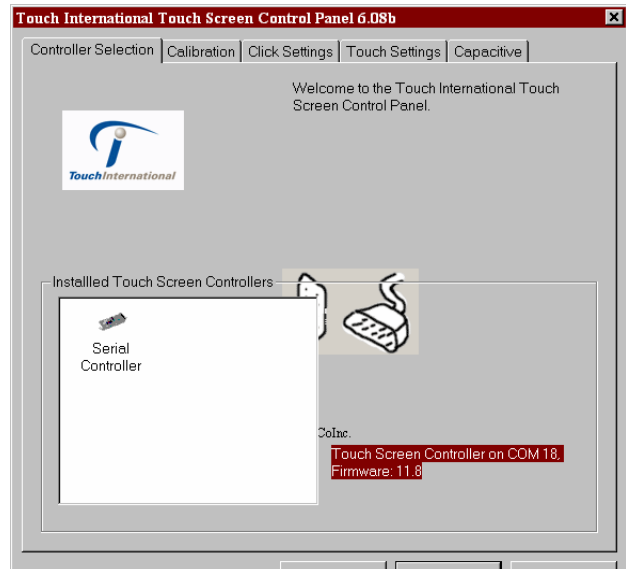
Touch International Touch Screen Control Panel 6.08b

Controller Selection | Calibration | Click Settings | Touch Settings | Capacitive

Welcome to the Touch International Touch Screen Control Panel.

TouchInternational

Installled Touch Screen Controllers

Serial Controller

CoInc.

Touch Screen Controller on COM 18. Firmware: 11.8